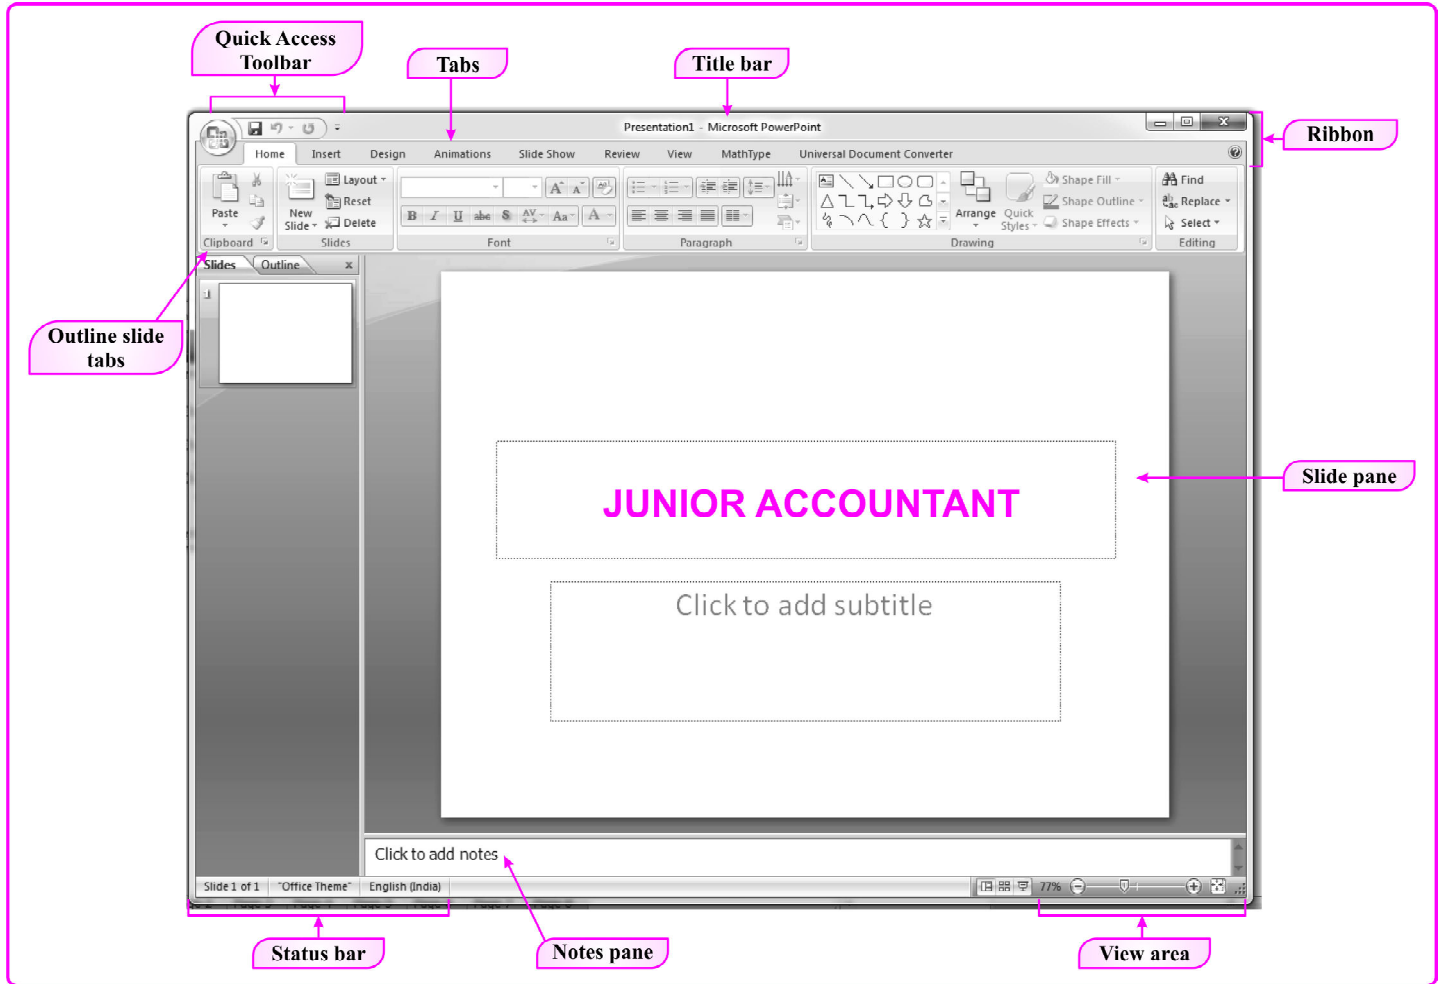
Quick Access Toolbar

Tabs

Title bar

Ribbon

Presentation1 - Microsoft PowerPoint

Home Insert Design Animations Slide Show Review View MathType Universal Document Converter

Paste

Layout
Reset
New Slide
Delete

Shape Fill
Shape Outline
Shape Effects
Arrange
Quick Styles

Find
Replace
Select

Clipboard Slides Font Paragraph Drawing Editing

Slides Outline

Outline slide tabs

JUNIOR ACCOUNTANT

Click to add subtitle

Slide pane

Click to add notes

Slide 1 of 1 "Office Theme" English (India) 77%

Status bar

Notes pane

View area